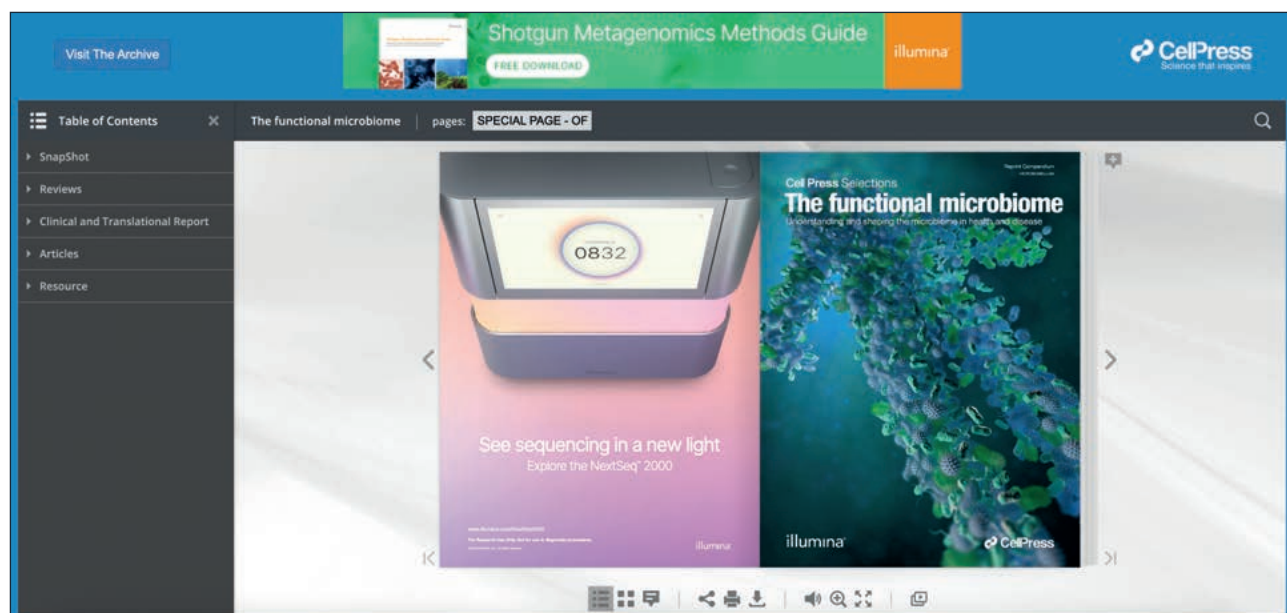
Visit The Archive

Shotgun Metagenomics Methods Guide
FREE DOWNLOAD
illumina

CellPress
Science that inspires

Table of Contents

The functional microbiome | pages: SPECIAL PAGE - OF

SnapShot
Reviews
Clinical and Translational Report
Articles
Resource

0832

See sequencing in a new light
Explore the NextSeq™ 2000

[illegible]

illumina

Reprint Compendium

Cell Press Selections
The functional microbiome
Understanding and shaping the microbiome in health and disease

illumina
CellPress